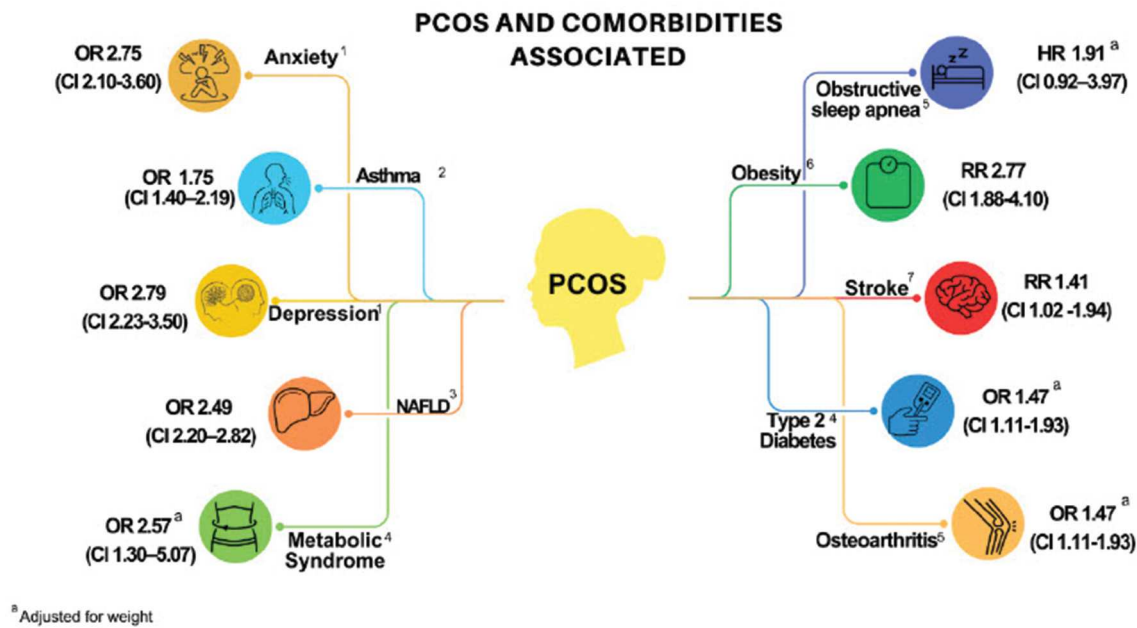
PCOS AND COMORBIDITIES ASSOCIATED

OR 2.75 (CI 2.10-3.60)

Anxiety$^1$

OR 1.75 (CI 1.40–2.19)

Asthma $^2$

OR 2.79 (CI 2.23-3.50)

Depression$^1$

OR 2.49 (CI 2.20–2.82)

NAFLD$^3$

OR 2.57$^a$ (CI 1.30–5.07)

Metabolic Syndrome$^4$

PCOS

HR 1.91$^a$ (CI 0.92–3.97)

Obstructive sleep apnea$^5$

Obesity$^6$

RR 2.77 (CI 1.88-4.10)

Stroke$^7$

RR 1.41 (CI 1.02 -1.94)

Type 2 Diabetes$^4$

OR 1.47$^a$ (CI 1.11-1.93)

Osteoarthritis$^5$

OR 1.47$^a$ (CI 1.11-1.93)

$^a$Adjusted for weight